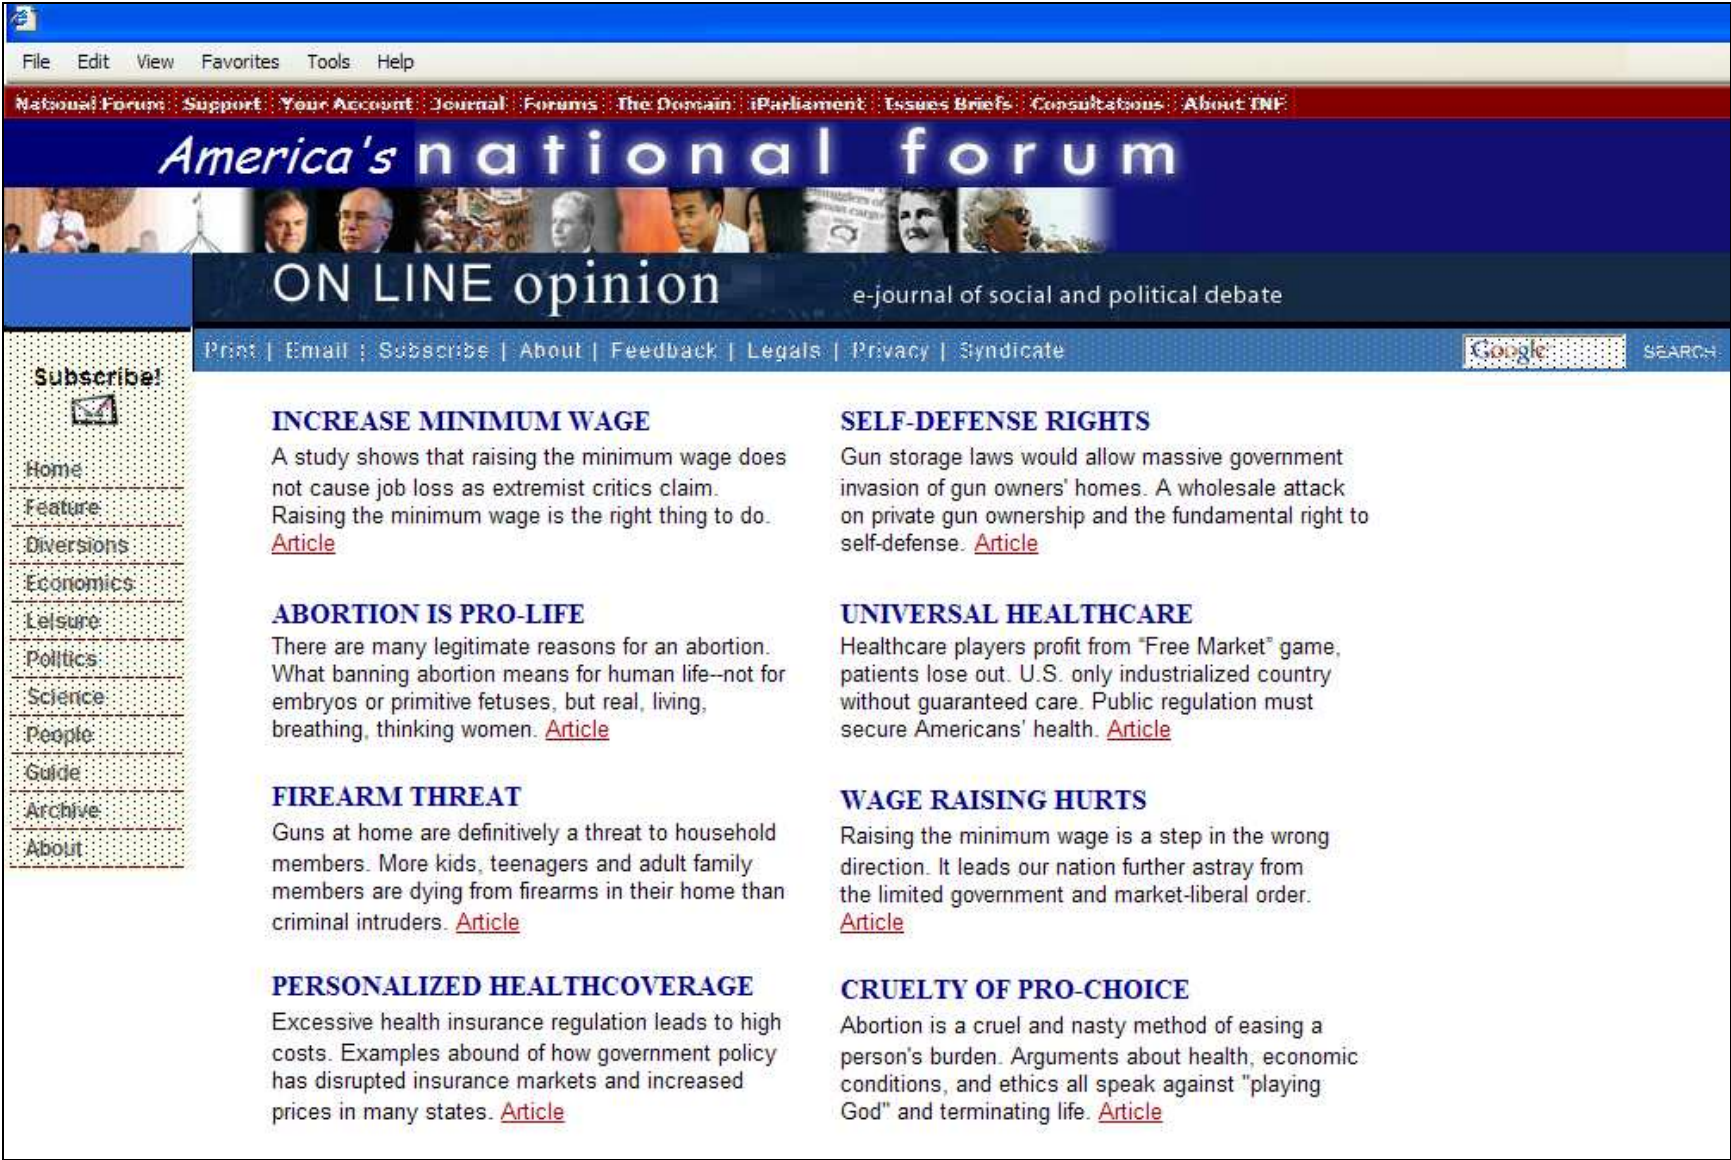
File Edit View Favorites Tools Help

National Forum | Support | Your Account | Journal | Forums | The Domain | iParliament | Issues Briefs | Consultations | About TNF

America's national forum

ON LINE opinion e-journal of social and political debate

Print | Email | Subscribe | About | Feedback | Legals | Privacy | Syndicate

Google SEARCH

Subscribe!

Home
Feature
Diversions
Economics
Leisure
Politics
Science
People
Guide
Archive
About

INCREASE MINIMUM WAGE
A study shows that raising the minimum wage does not cause job loss as extremist critics claim. Raising the minimum wage is the right thing to do. Article

ABORTION IS PRO-LIFE
There are many legitimate reasons for an abortion. What banning abortion means for human life--not for embryos or primitive fetuses, but real, living, breathing, thinking women. Article

FIREARM THREAT
Guns at home are definitively a threat to household members. More kids, teenagers and adult family members are dying from firearms in their home than criminal intruders. Article

PERSONALIZED HEALTHCOVERAGE
Excessive health insurance regulation leads to high costs. Examples abound of how government policy has disrupted insurance markets and increased prices in many states. Article

SELF-DEFENSE RIGHTS
Gun storage laws would allow massive government invasion of gun owners' homes. A wholesale attack on private gun ownership and the fundamental right to self-defense. Article

UNIVERSAL HEALTHCARE
Healthcare players profit from "Free Market" game, patients lose out. U.S. only industrialized country without guaranteed care. Public regulation must secure Americans' health. Article

WAGE RAISING HURTS
Raising the minimum wage is a step in the wrong direction. It leads our nation further astray from the limited government and market-liberal order. Article

CRUELTY OF PRO-CHOICE
Abortion is a cruel and nasty method of easing a person's burden. Arguments about health, economic conditions, and ethics all speak against "playing God" and terminating life. Article